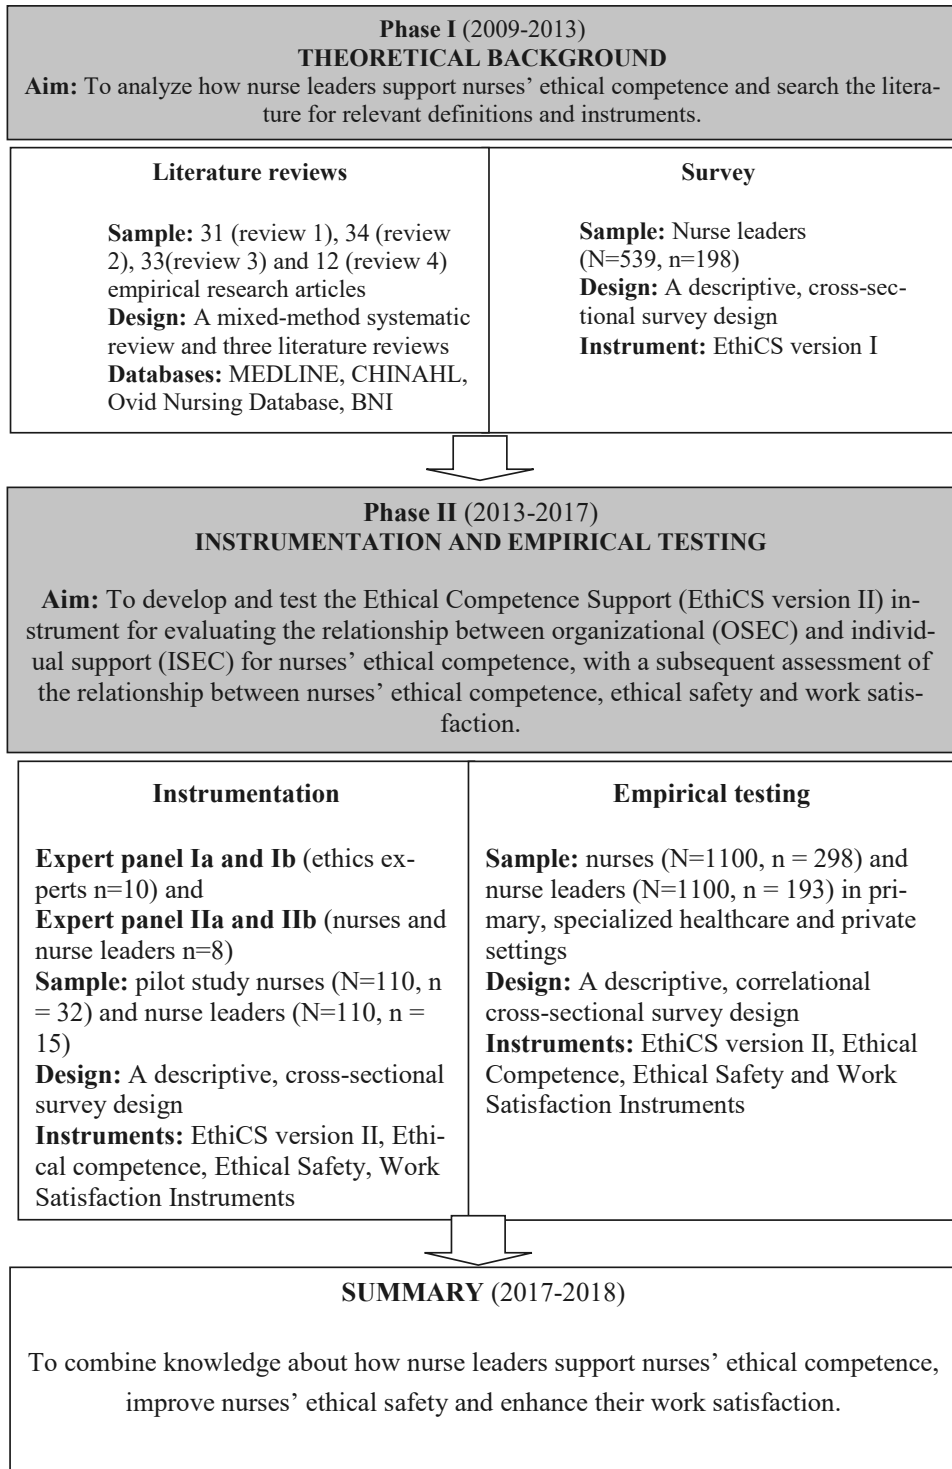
**Phase I** (2009-2013)
**THEORETICAL BACKGROUND**
**Aim:** To analyze how nurse leaders support nurses' ethical competence and search the literature for relevant definitions and instruments.

**Literature reviews**

**Sample:** 31 (review 1), 34 (review 2), 33(review 3) and 12 (review 4) empirical research articles
**Design:** A mixed-method systematic review and three literature reviews
**Databases:** MEDLINE, CHINAHL, Ovid Nursing Database, BNI

**Survey**

**Sample:** Nurse leaders (N=539, n=198)
**Design:** A descriptive, cross-sectional survey design
**Instrument:** EthiCS version I

**Phase II** (2013-2017)
**INSTRUMENTATION AND EMPIRICAL TESTING**

**Aim:** To develop and test the Ethical Competence Support (EthiCS version II) instrument for evaluating the relationship between organizational (OSEC) and individual support (ISEC) for nurses' ethical competence, with a subsequent assessment of the relationship between nurses' ethical competence, ethical safety and work satisfaction.

**Instrumentation**

**Expert panel Ia and Ib** (ethics experts n=10) and
**Expert panel IIa and IIb** (nurses and nurse leaders n=8)
**Sample:** pilot study nurses (N=110, n = 32) and nurse leaders (N=110, n = 15)
**Design:** A descriptive, cross-sectional survey design
**Instruments:** EthiCS version II, Ethical competence, Ethical Safety, Work Satisfaction Instruments

**Empirical testing**

**Sample:** nurses (N=1100, n = 298) and nurse leaders (N=1100, n = 193) in primary, specialized healthcare and private settings
**Design:** A descriptive, correlational cross-sectional survey design
**Instruments:** EthiCS version II, Ethical Competence, Ethical Safety and Work Satisfaction Instruments

**SUMMARY** (2017-2018)

To combine knowledge about how nurse leaders support nurses' ethical competence, improve nurses' ethical safety and enhance their work satisfaction.